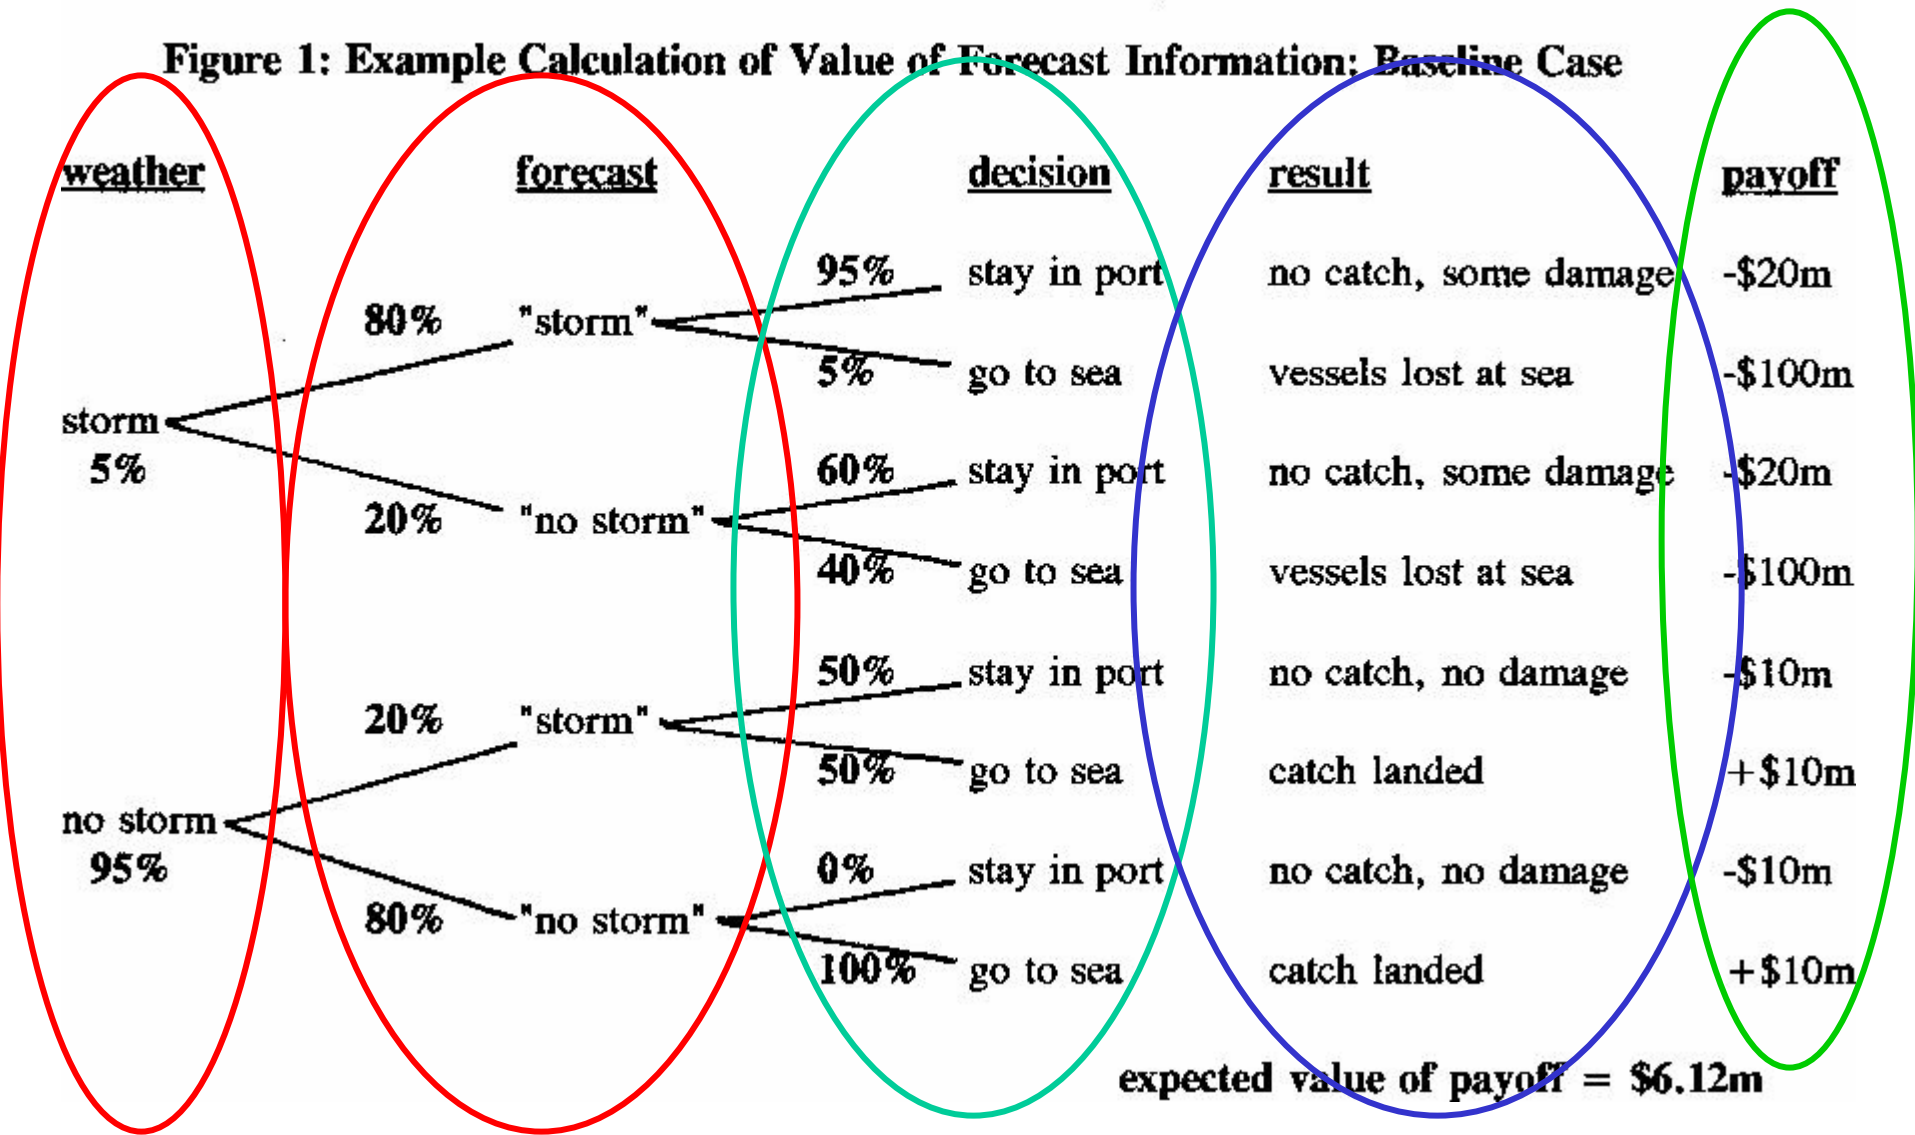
Figure 1: Example Calculation of Value of Forecast Information: Baseline Case

weather

forecast

decision

result

payoff

storm
5%

80%
"storm"

95%
stay in port
no catch, some damage
-\$20m

5%
go to sea
vessels lost at sea
-\$100m

20%
"no storm"

60%
stay in port
no catch, some damage
-\$20m

40%
go to sea
vessels lost at sea
-\$100m

no storm
95%

20%
"storm"

50%
stay in port
no catch, no damage
-\$10m

50%
go to sea
catch landed
+\$10m

80%
"no storm"

0%
stay in port
no catch, no damage
-\$10m

100%
go to sea
catch landed
+\$10m

expected value of payoff = \$6.12m